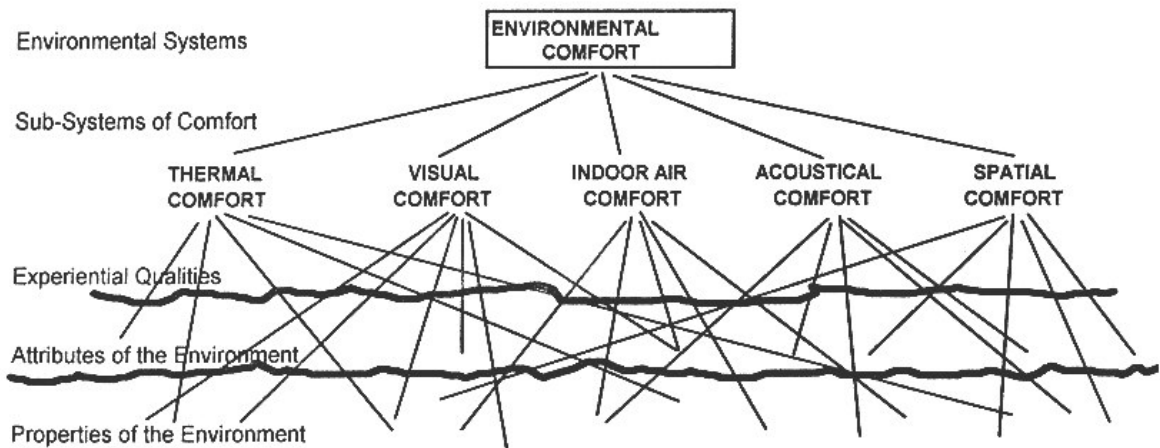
Environmental Systems

ENVIRONMENTAL COMFORT

Sub-Systems of Comfort

THERMAL COMFORT

VISUAL COMFORT

INDOOR AIR COMFORT

ACOUSTICAL COMFORT

SPATIAL COMFORT

Experiential Qualities

Attributes of the Environment

Properties of the Environment